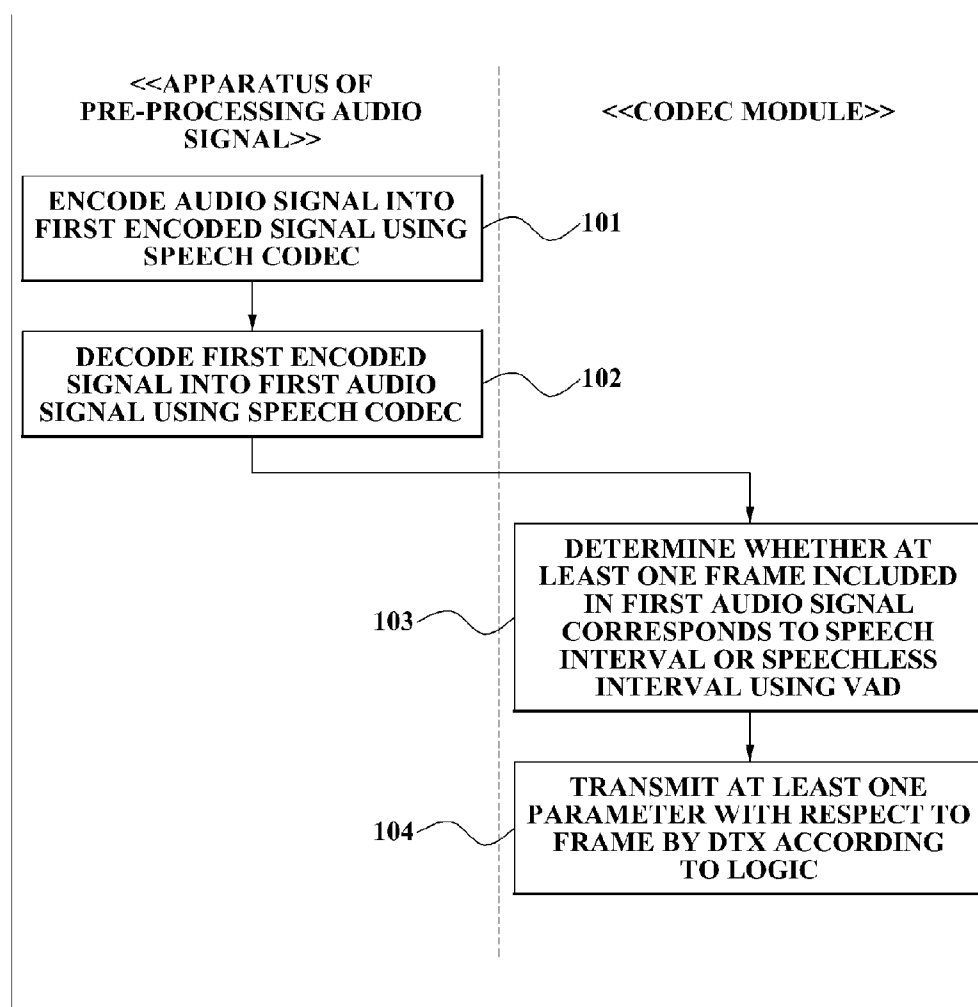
<<APPARATUS OF PRE-PROCESSING AUDIO SIGNAL>>

<<CODEC MODULE>>

ENCODE AUDIO SIGNAL INTO FIRST ENCODED SIGNAL USING SPEECH CODEC

101

DECODE FIRST ENCODED SIGNAL INTO FIRST AUDIO SIGNAL USING SPEECH CODEC

102

103

DETERMINE WHETHER AT LEAST ONE FRAME INCLUDED IN FIRST AUDIO SIGNAL CORRESPONDS TO SPEECH INTERVAL OR SPEECHLESS INTERVAL USING VAD

104

TRANSMIT AT LEAST ONE PARAMETER WITH RESPECT TO FRAME BY DTX ACCORDING TO LOGIC